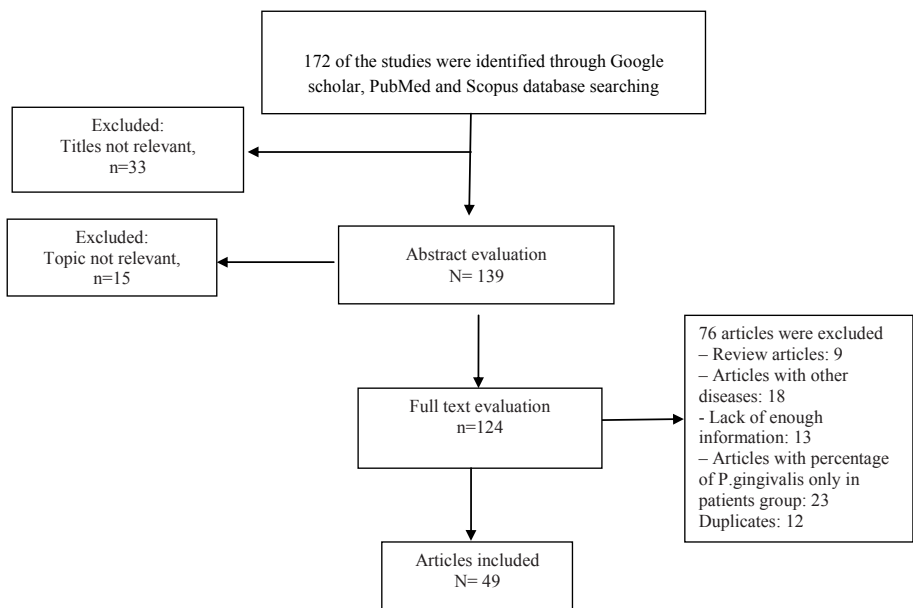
172 of the studies were identified through Google scholar, PubMed and Scopus database searching

Excluded:
Titles not relevant,
n=33

Excluded:
Topic not relevant,
n=15

Abstract evaluation
N= 139

Full text evaluation
n=124

76 articles were excluded
– Review articles: 9
– Articles with other diseases: 18
- Lack of enough information: 13
– Articles with percentage of P.gingivalis only in patients group: 23
Duplicates: 12

Articles included
N= 49